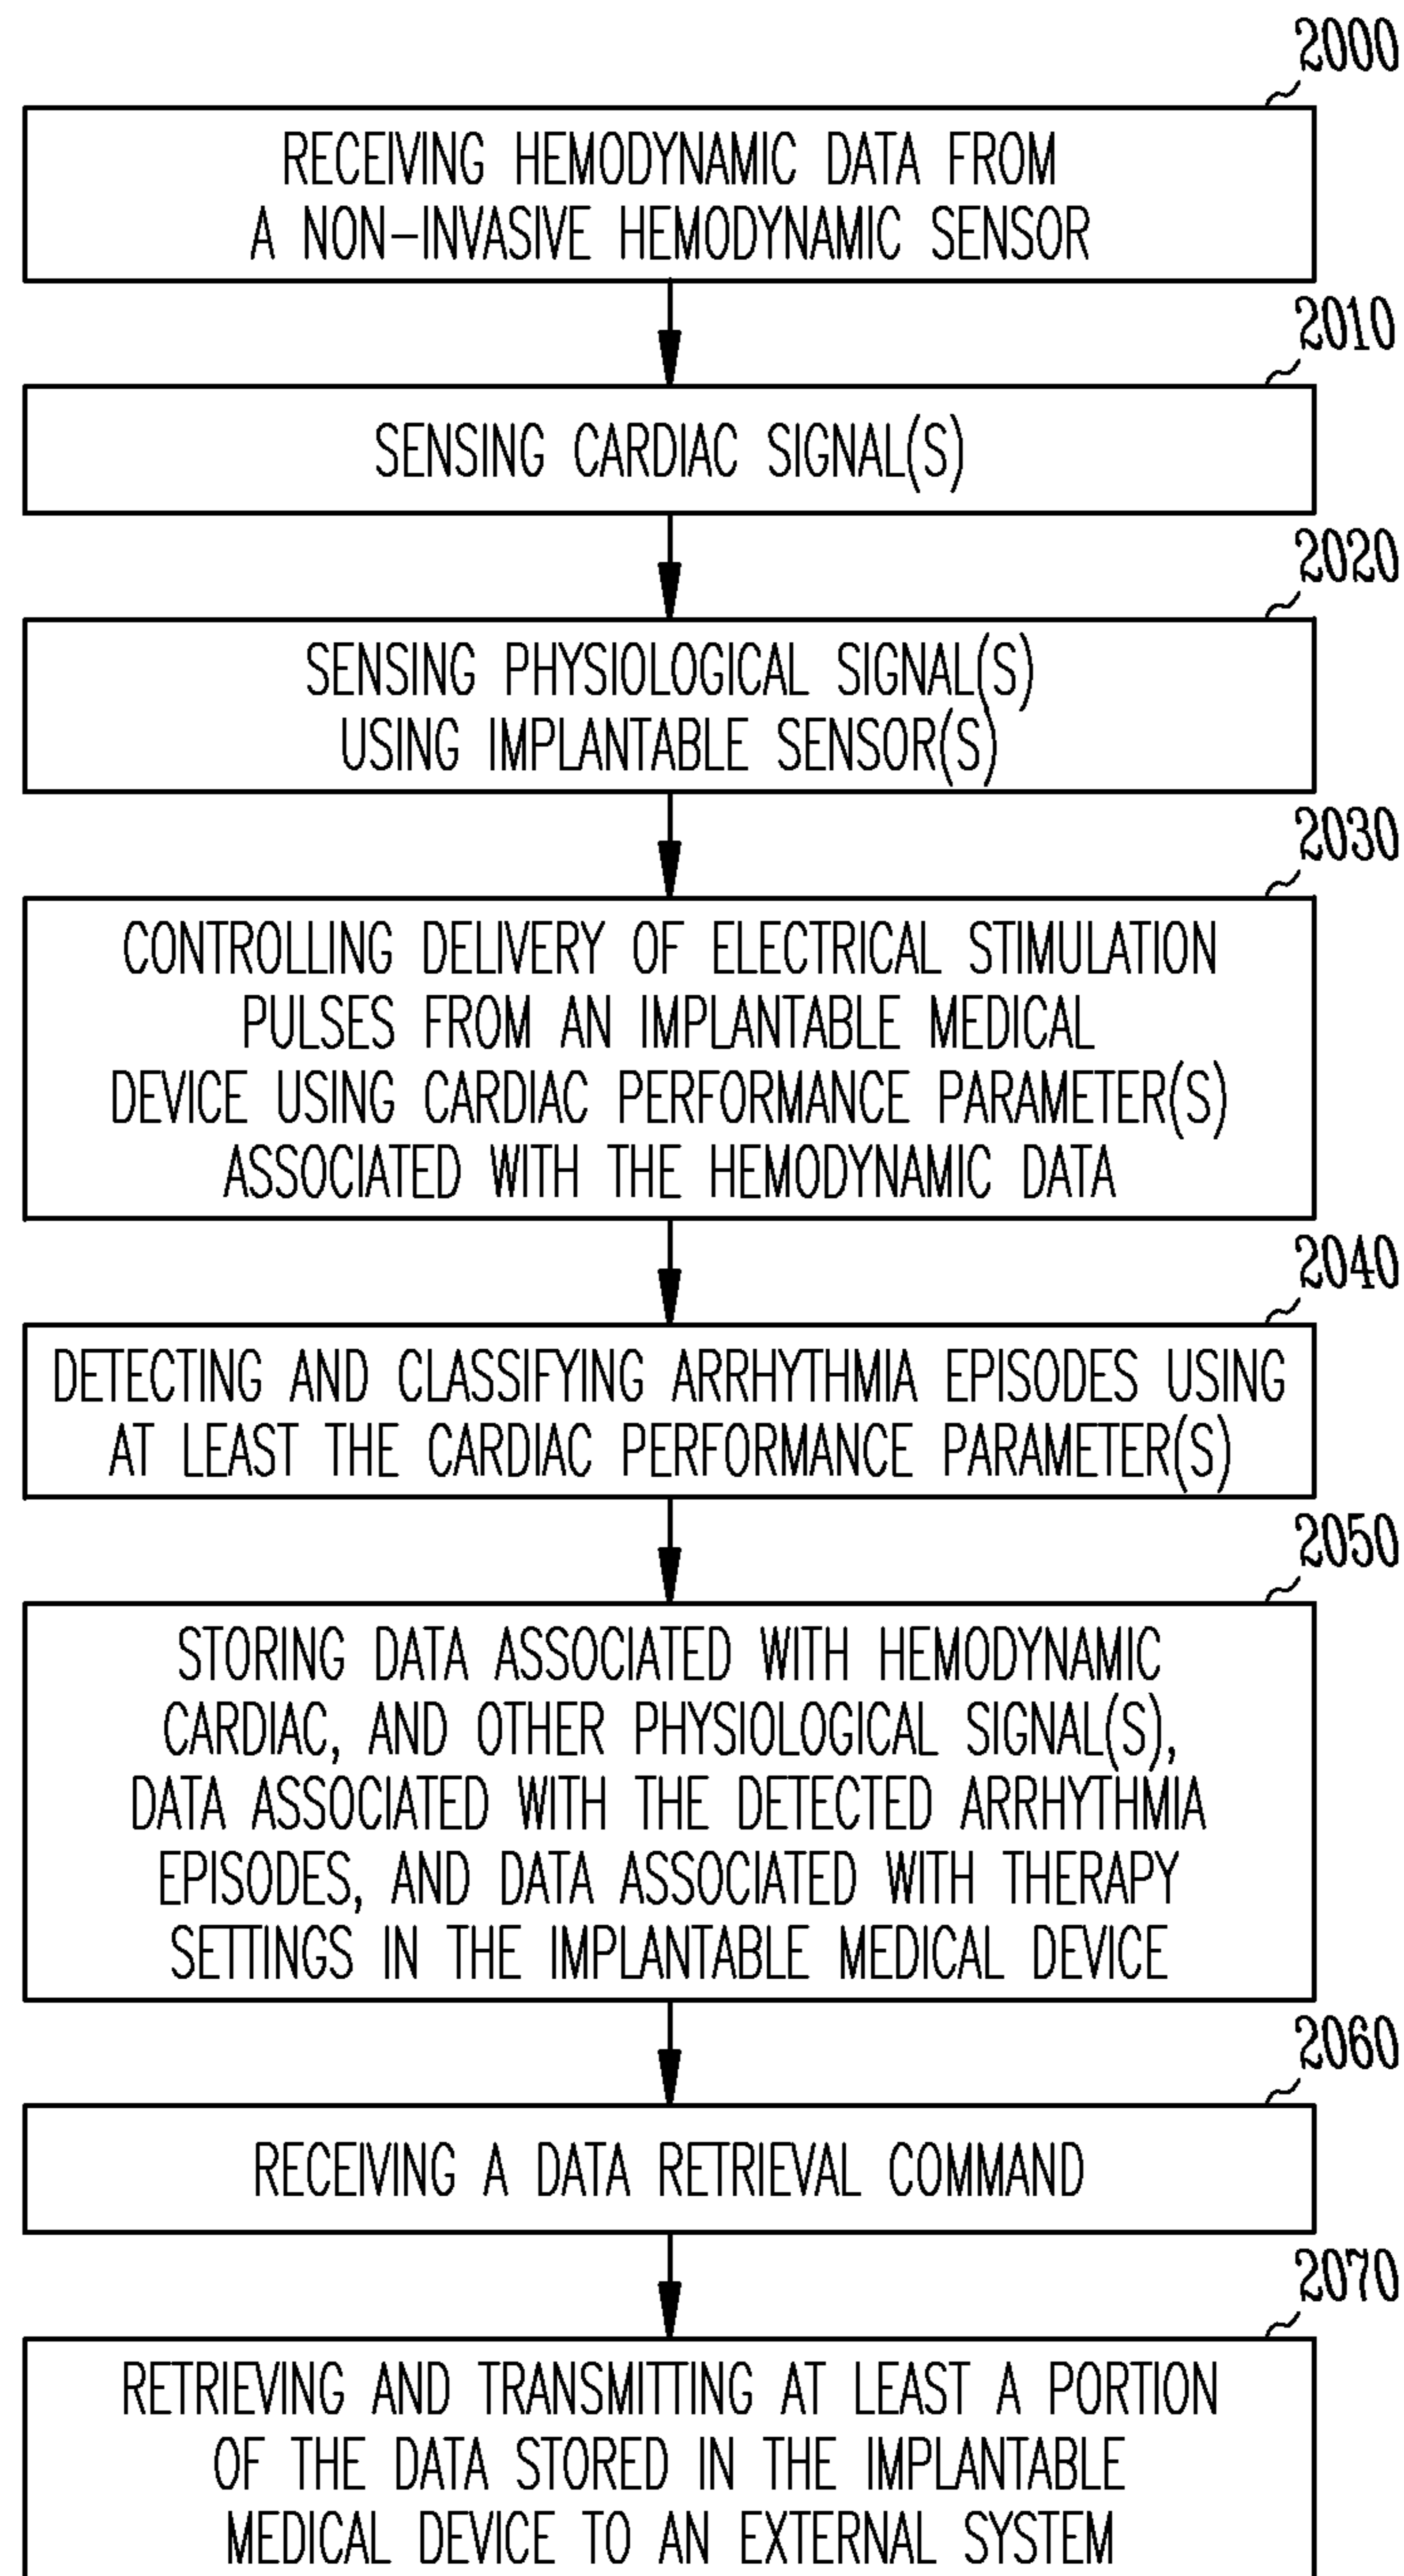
2000

RECEIVING HEMODYNAMIC DATA FROM A NON-INVASIVE HEMODYNAMIC SENSOR

2010

SENSING CARDIAC SIGNAL(S)

2020

SENSING PHYSIOLOGICAL SIGNAL(S) USING IMPLANTABLE SENSOR(S)

2030

CONTROLLING DELIVERY OF ELECTRICAL STIMULATION PULSES FROM AN IMPLANTABLE MEDICAL DEVICE USING CARDIAC PERFORMANCE PARAMETER(S) ASSOCIATED WITH THE HEMODYNAMIC DATA

2040

DETECTING AND CLASSIFYING ARRHYTHMIA EPISODES USING AT LEAST THE CARDIAC PERFORMANCE PARAMETER(S)

2050

STORING DATA ASSOCIATED WITH HEMODYNAMIC CARDIAC, AND OTHER PHYSIOLOGICAL SIGNAL(S), DATA ASSOCIATED WITH THE DETECTED ARRHYTHMIA EPISODES, AND DATA ASSOCIATED WITH THERAPY SETTINGS IN THE IMPLANTABLE MEDICAL DEVICE

2060

RECEIVING A DATA RETRIEVAL COMMAND

2070

RETRIEVING AND TRANSMITTING AT LEAST A PORTION OF THE DATA STORED IN THE IMPLANTABLE MEDICAL DEVICE TO AN EXTERNAL SYSTEM